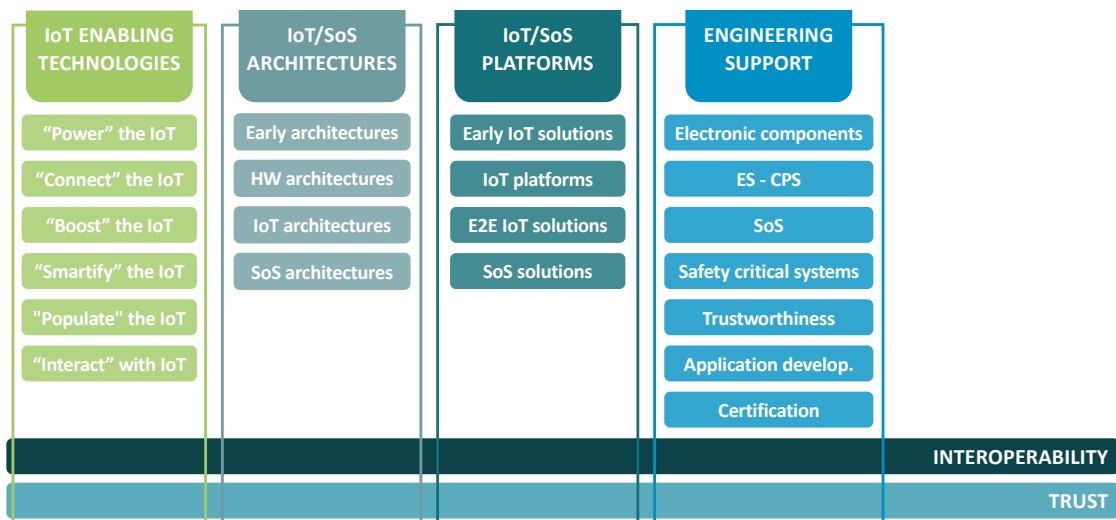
IoT ENABLING TECHNOLOGIES

"Power" the IoT

"Connect" the IoT

"Boost" the IoT

"Smartify" the IoT

"Populate" the IoT

"Interact" with IoT

IoT/SoS ARCHITECTURES

Early architectures

HW architectures

IoT architectures

SoS architectures

IoT/SoS PLATFORMS

Early IoT solutions

IoT platforms

E2E IoT solutions

SoS solutions

ENGINEERING SUPPORT

Electronic components

ES - CPS

SoS

Safety critical systems

Trustworthiness

Application develop.

Certification

INTEROPERABILITY

TRUST